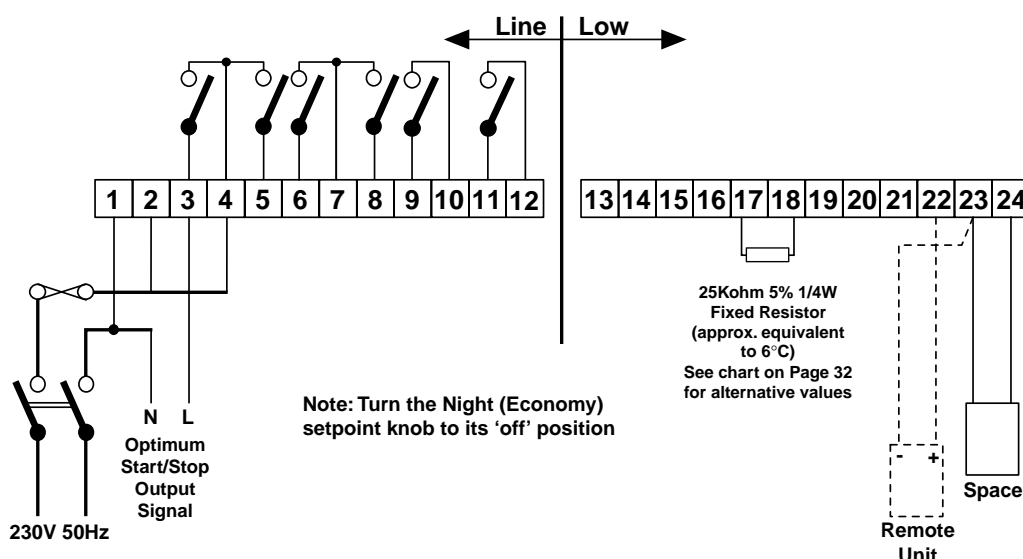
Line | Low

1 2 3 4 5 6 7 8 9 10 11 12

13 14 15 16 17 18 19 20 21 22 23 24

25Kohm 5% 1/4W Fixed Resistor (approx. equivalent to 6°C) See chart on Page 32 for alternative values

N L

Optimum Start/Stop Output Signal

230V 50Hz

Note: Turn the Night (Economy) setpoint knob to its 'off' position

- +

Remote Unit

Space